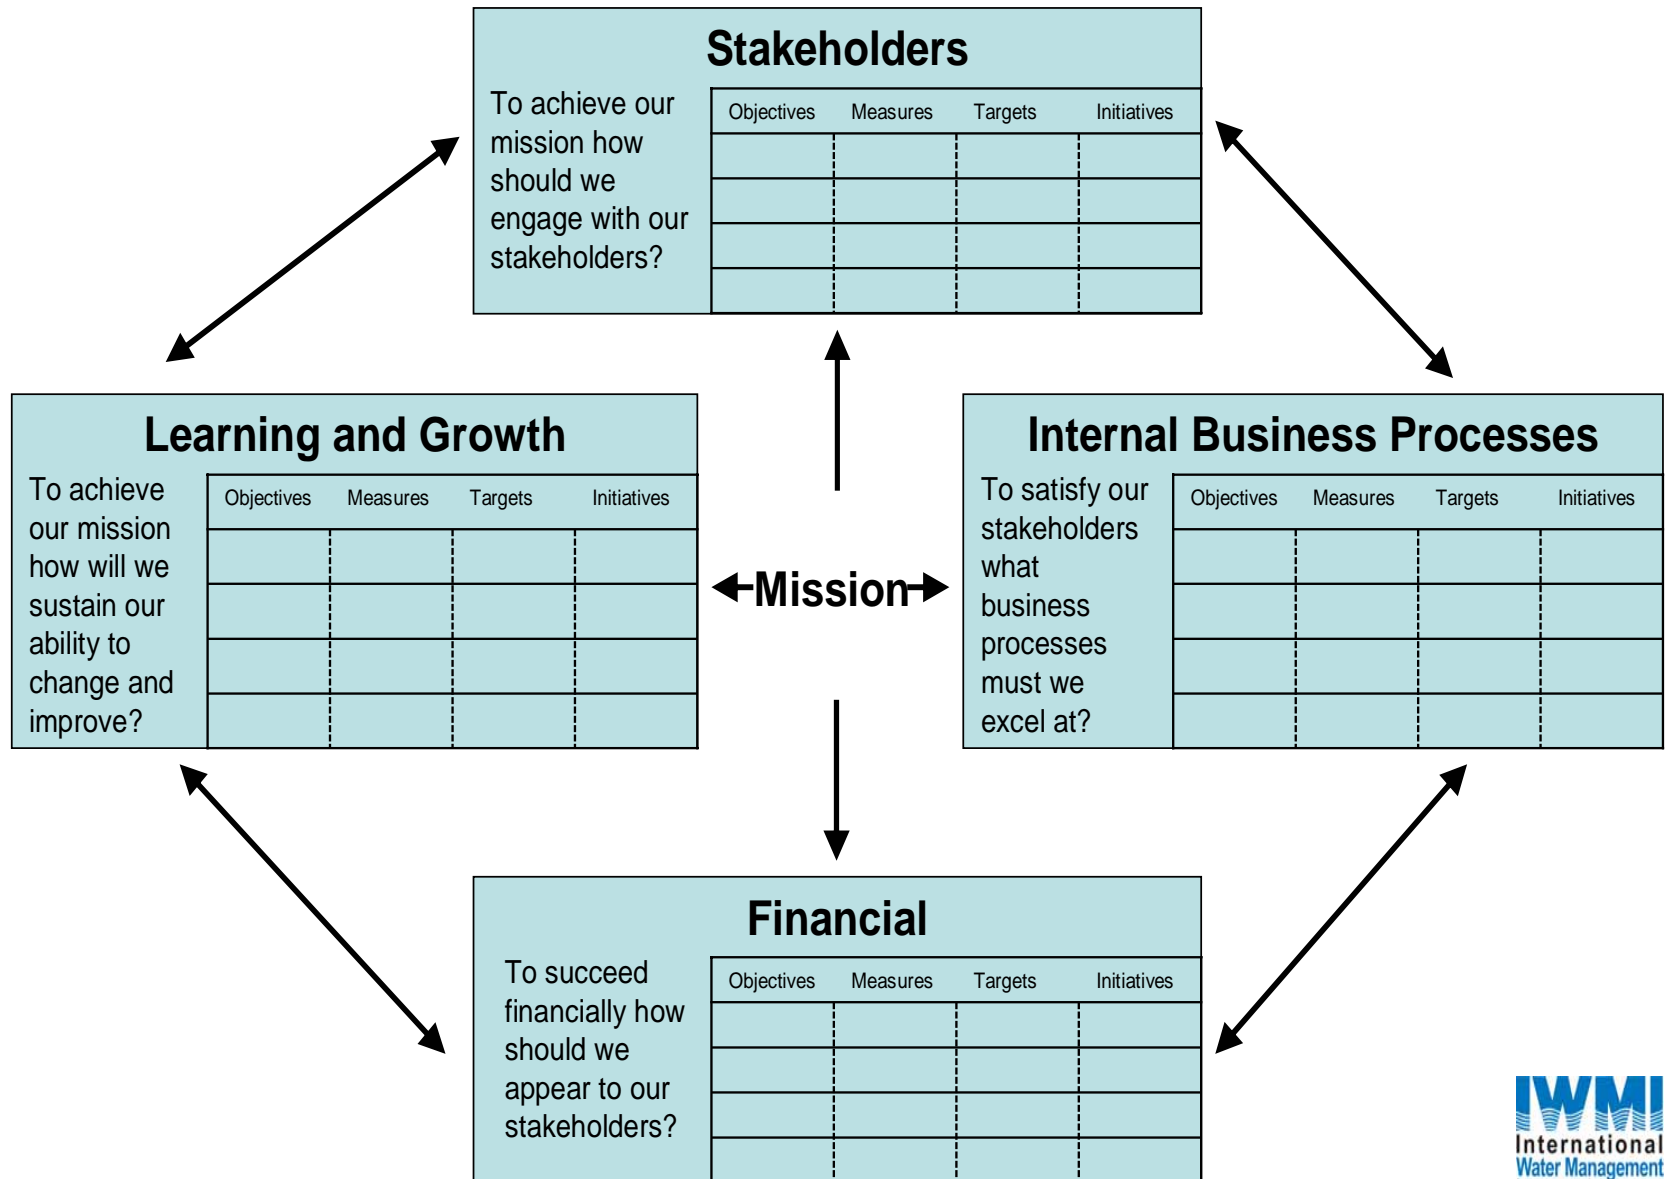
Stakeholders

To achieve our mission how should we engage with our stakeholders?

| Objectives | Measures | Targets | Initiatives |
|---|---|---|---|
| | | | |
| | | | |
| | | | |
| | | | |

Learning and Growth

To achieve our mission how will we sustain our ability to change and improve?

| Objectives | Measures | Targets | Initiatives |
|---|---|---|---|
| | | | |
| | | | |
| | | | |
| | | | |

Mission

Internal Business Processes

To satisfy our stakeholders what business processes must we excel at?

| Objectives | Measures | Targets | Initiatives |
|---|---|---|---|
| | | | |
| | | | |
| | | | |
| | | | |

Financial

To succeed financially how should we appear to our stakeholders?

| Objectives | Measures | Targets | Initiatives |
|---|---|---|---|
| | | | |
| | | | |
| | | | |
| | | | |

IWMI
International
Water Management